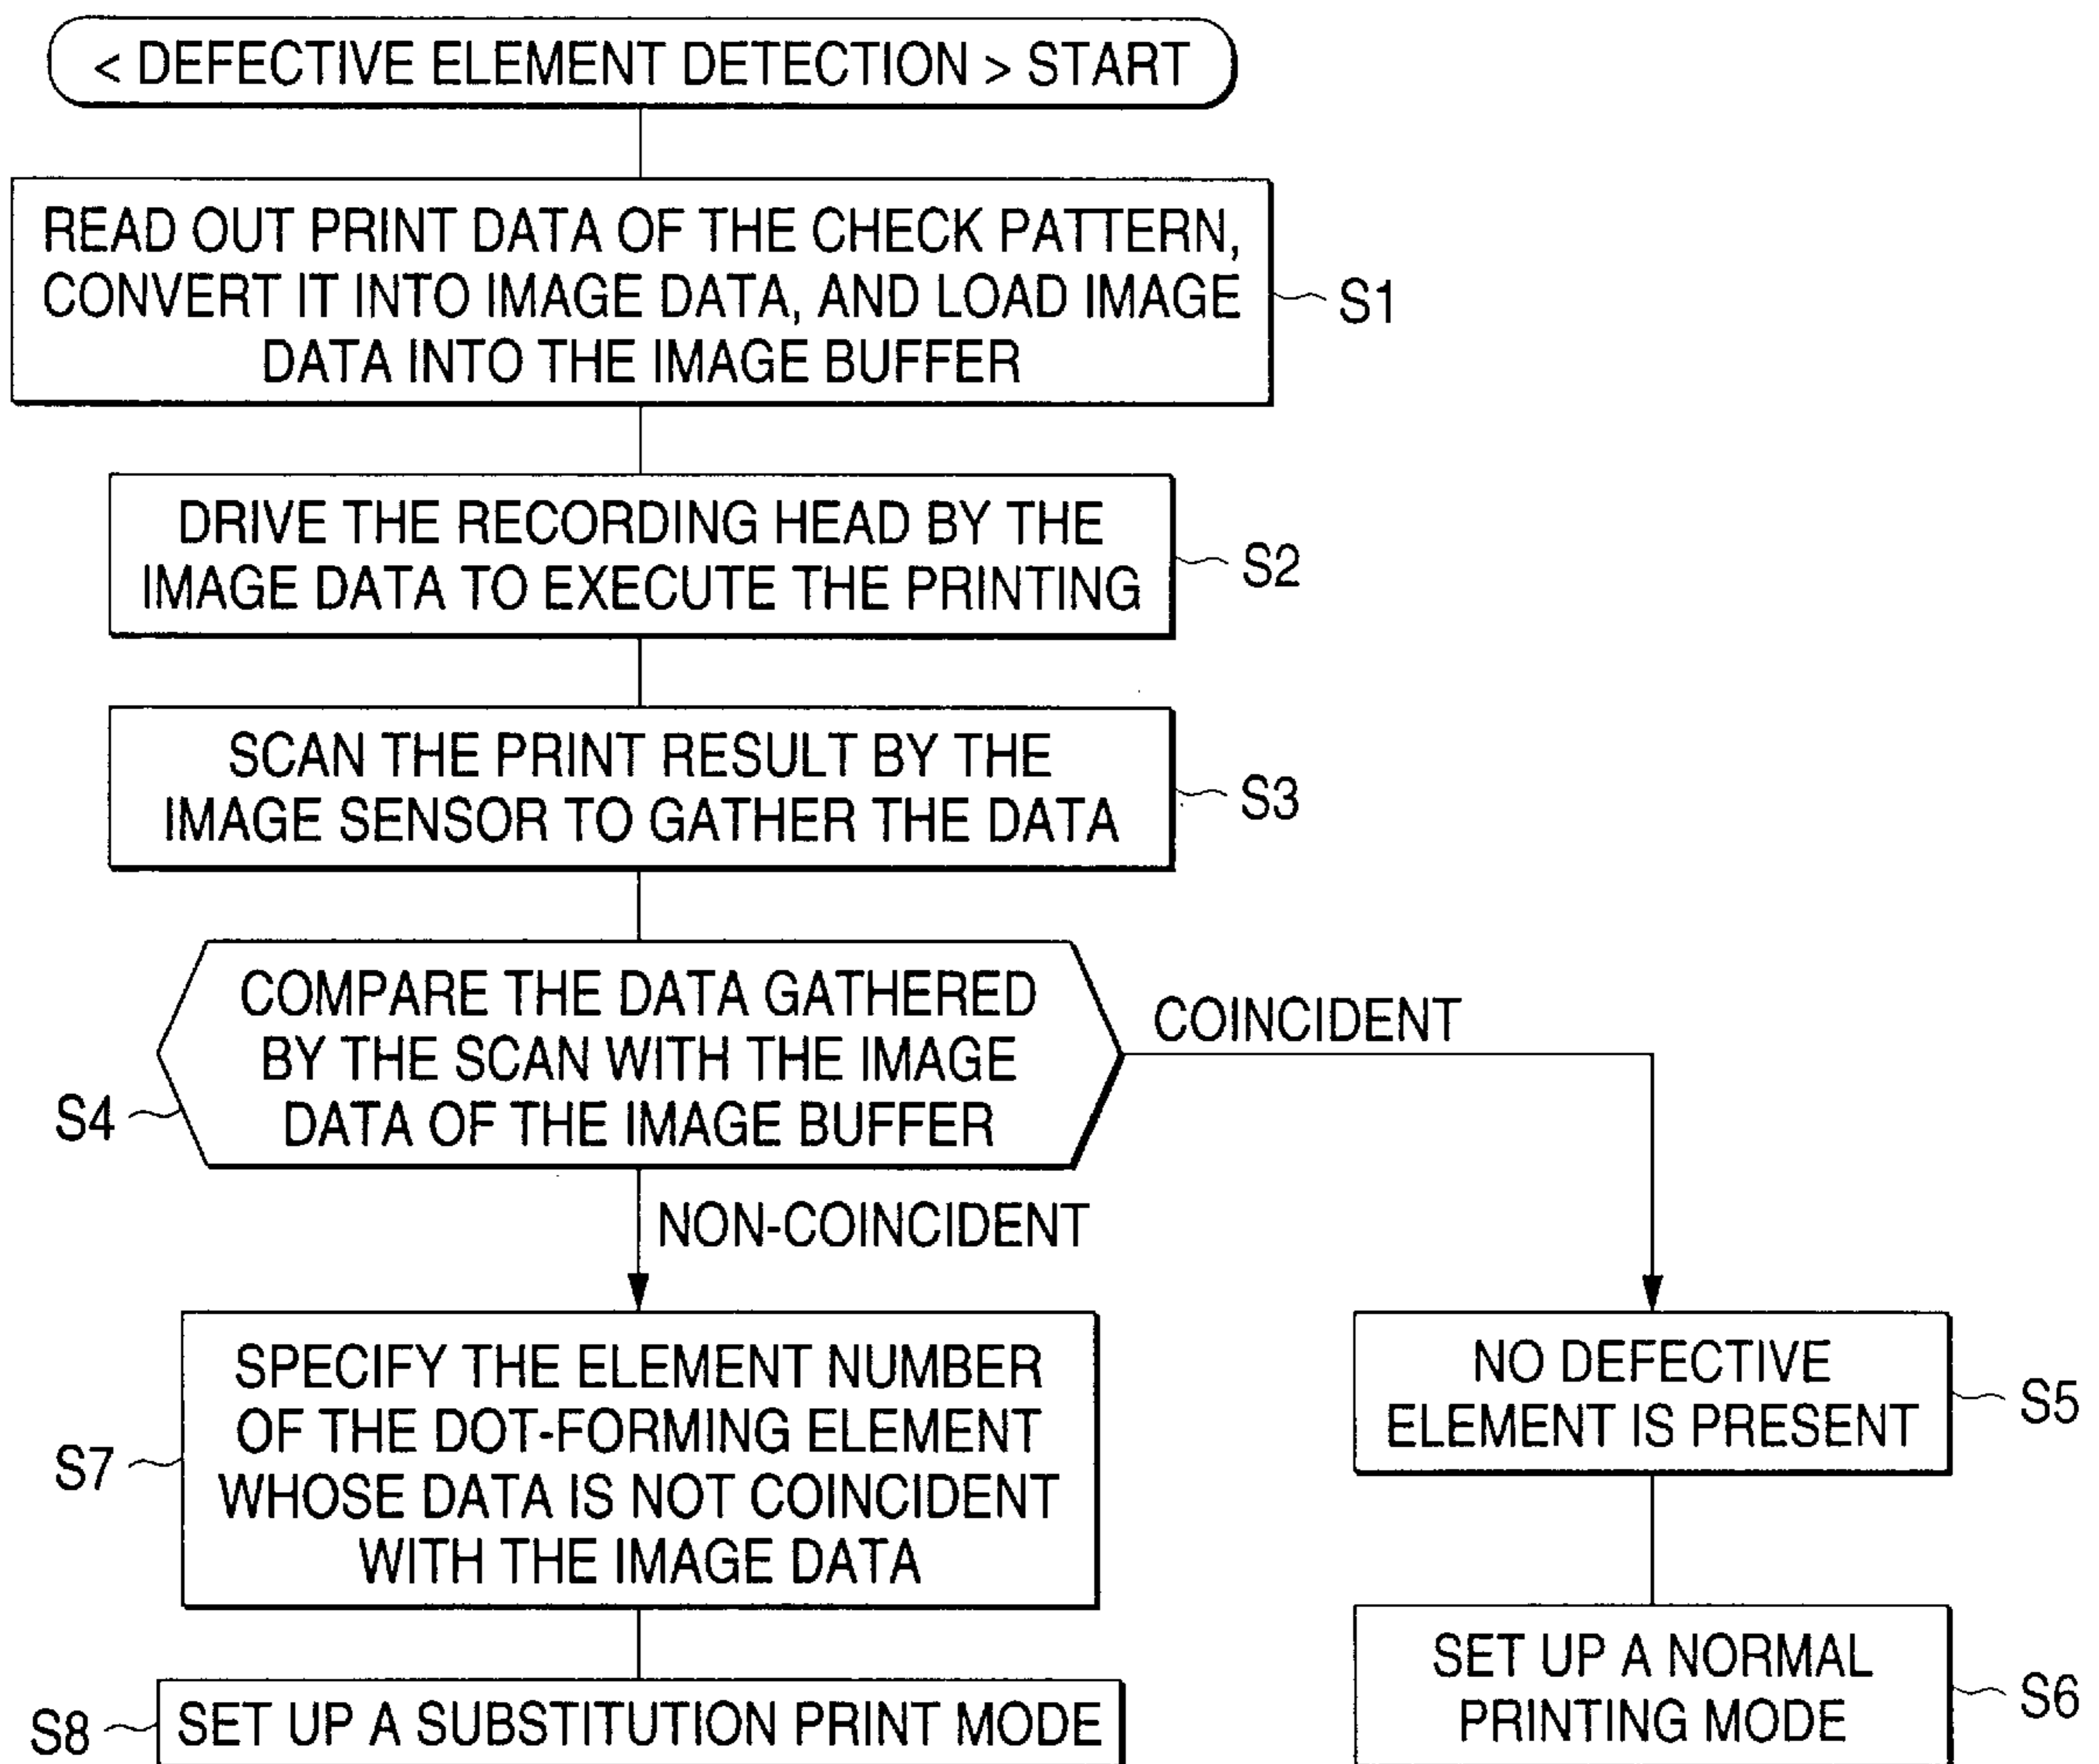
< DEFECTIVE ELEMENT DETECTION > START

READ OUT PRINT DATA OF THE CHECK PATTERN, CONVERT IT INTO IMAGE DATA, AND LOAD IMAGE DATA INTO THE IMAGE BUFFER

S1

DRIVE THE RECORDING HEAD BY THE IMAGE DATA TO EXECUTE THE PRINTING

S2

SCAN THE PRINT RESULT BY THE IMAGE SENSOR TO GATHER THE DATA

S3

COMPARE THE DATA GATHERED BY THE SCAN WITH THE IMAGE DATA OF THE IMAGE BUFFER

S4

COINCIDENT

NON-COINCIDENT

SPECIFY THE ELEMENT NUMBER OF THE DOT-FORMING ELEMENT WHOSE DATA IS NOT COINCIDENT WITH THE IMAGE DATA

S7

NO DEFECTIVE ELEMENT IS PRESENT

S5

S8

SET UP A SUBSTITUTION PRINT MODE

SET UP A NORMAL PRINTING MODE

S6